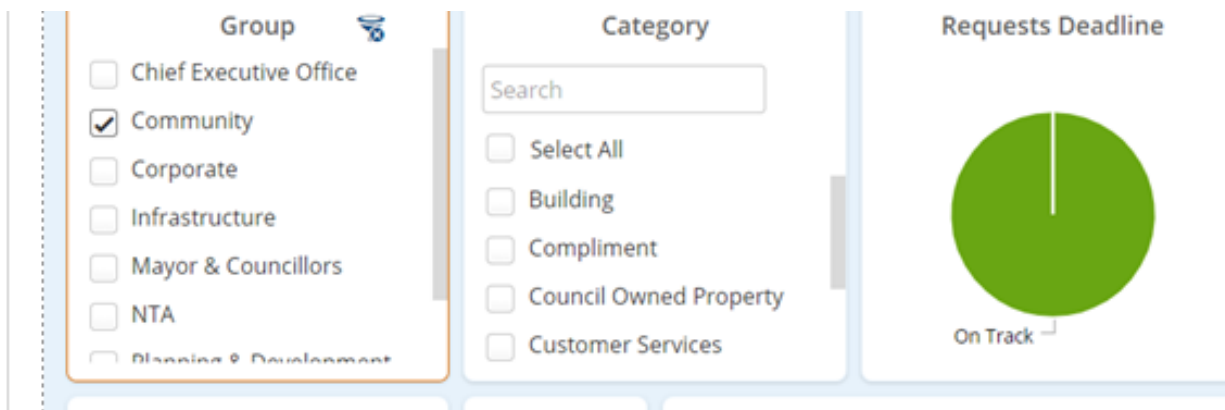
Group

Chief Executive Office

Community

Corporate

Infrastructure

Mayor & Councillors

NTA

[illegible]

Category

Search

Select All

Building

Compliment

Council Owned Property

Customer Services

Requests Deadline

On Track